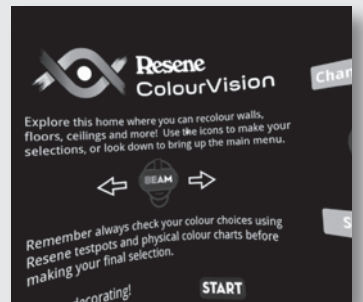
Resene ColourVision

Explore this home where you can recolour walls, floors, ceilings and more! Use the icons to make your selections, or look down to bring up the main menu.

BEAM

Remember always check your colour choices using Resene testpots and physical colour charts before making your final selection.

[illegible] decorating!

START

Cha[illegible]

S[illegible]